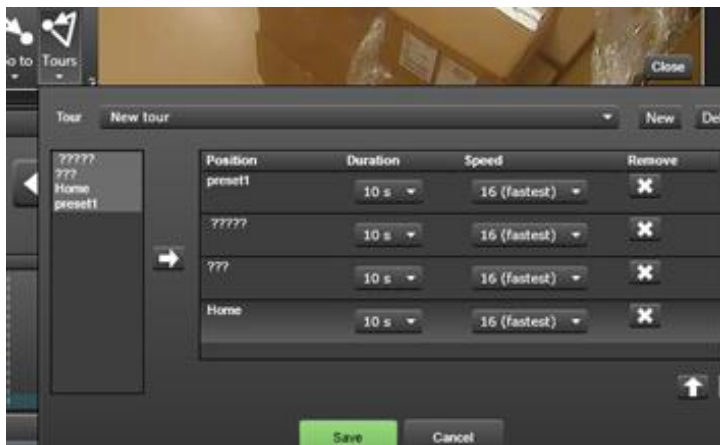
o to Tours

Close

Tour New tour

New De

?????
???
Home
preset1

| Position | Duration | Speed | Remove |
|---|---|---|---|
| preset1 | 10 s | 16 (fastest) | ✖ |
| ????? | 10 s | 16 (fastest) | ✖ |
| ??? | 10 s | 16 (fastest) | ✖ |
| Home | 10 s | 16 (fastest) | ✖ |

Save Cancel